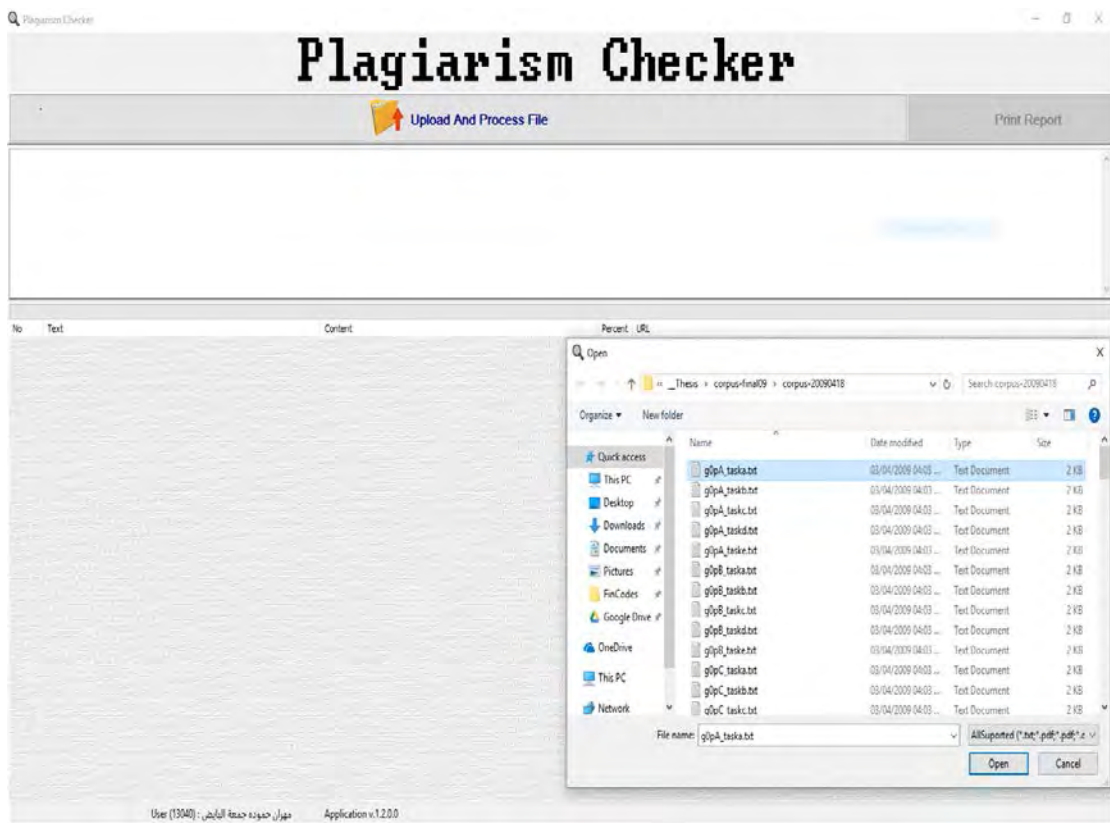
Plagiarism Checker

Plagiarism Checker

Upload And Process File

Print Report

No Text Content Percent URL

Open

« _Thesis › corpus-final09 › corpus-20090418

Search corpus-20090418

Organize ▾ New folder

Quick access
This PC
Desktop
Downloads
Documents
Pictures
FinCodes
Google Drive
OneDrive
This PC
Network

| Name | Date modified | Type | Size |
|---|---|---|---|
| g0pA_taska.txt | 03/04/2009 04:03 ... | Text Document | 2 KB |
| g0pA_taskb.txt | 03/04/2009 04:03 ... | Text Document | 2 KB |
| g0pA_taskc.txt | 03/04/2009 04:03 ... | Text Document | 2 KB |
| g0pA_taskd.txt | 03/04/2009 04:03 ... | Text Document | 2 KB |
| g0pA_taske.txt | 03/04/2009 04:03 ... | Text Document | 2 KB |
| g0pB_taska.txt | 03/04/2009 04:03 ... | Text Document | 2 KB |
| g0pB_taskb.txt | 03/04/2009 04:03 ... | Text Document | 2 KB |
| g0pB_taskc.txt | 03/04/2009 04:03 ... | Text Document | 2 KB |
| g0pB_taskd.txt | 03/04/2009 04:03 ... | Text Document | 2 KB |
| g0pB_taske.txt | 03/04/2009 04:03 ... | Text Document | 2 KB |
| g0pC_taska.txt | 03/04/2009 04:03 ... | Text Document | 2 KB |
| g0pC_taskb.txt | 03/04/2009 04:03 ... | Text Document | 2 KB |
| g0pC_taskc.txt | 03/04/2009 04:03 ... | Text Document | 2 KB |

File name: g0pA_taska.txt

AllSuported (*.txt;*.pdf;*.pdf;*.c

Open Cancel

User (13040) : مهران حموده جمعة البايض

Application v.1.2.0.0